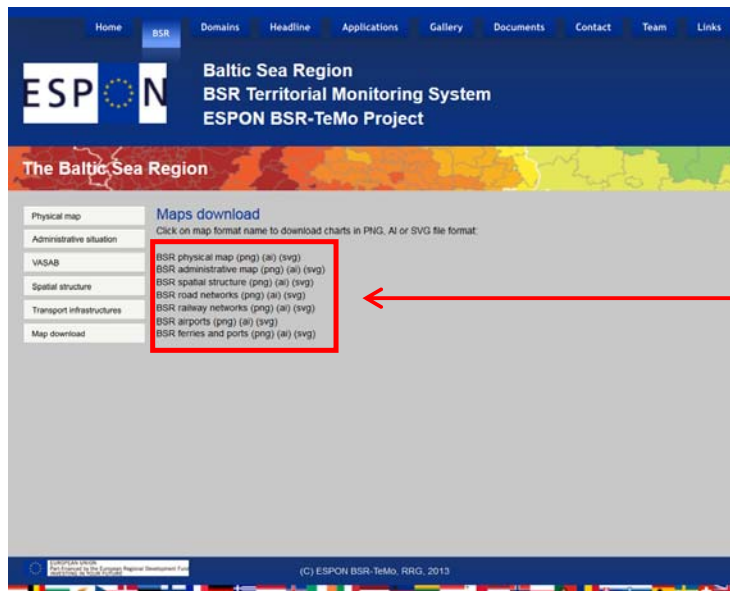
Home BSR Domains Headline Applications Gallery Documents Contact Team Links

ESPON

Baltic Sea Region
BSR Territorial Monitoring System
ESPON BSR-TeMo Project

The Baltic Sea Region

Physical map
Administrative situation
VASAB
Spatial structure
Transport infrastructures
Map download

Maps download

Click on map format name to download charts in PNG, AI or SVG file format:

BSR physical map (png) (ai) (svg)
BSR administrative map (png) (ai) (svg)
BSR spatial structure (png) (ai) (svg)
BSR road networks (png) (ai) (svg)
BSR railway networks (png) (ai) (svg)
BSR airports (png) (ai) (svg)
BSR ferries and ports (png) (ai) (svg)

EUROPEAN UNION
Part-financed by the European Regional Development Fund
INVESTING IN YOUR FUTURE

(C) ESPON BSR-TeMo, RRG, 2013